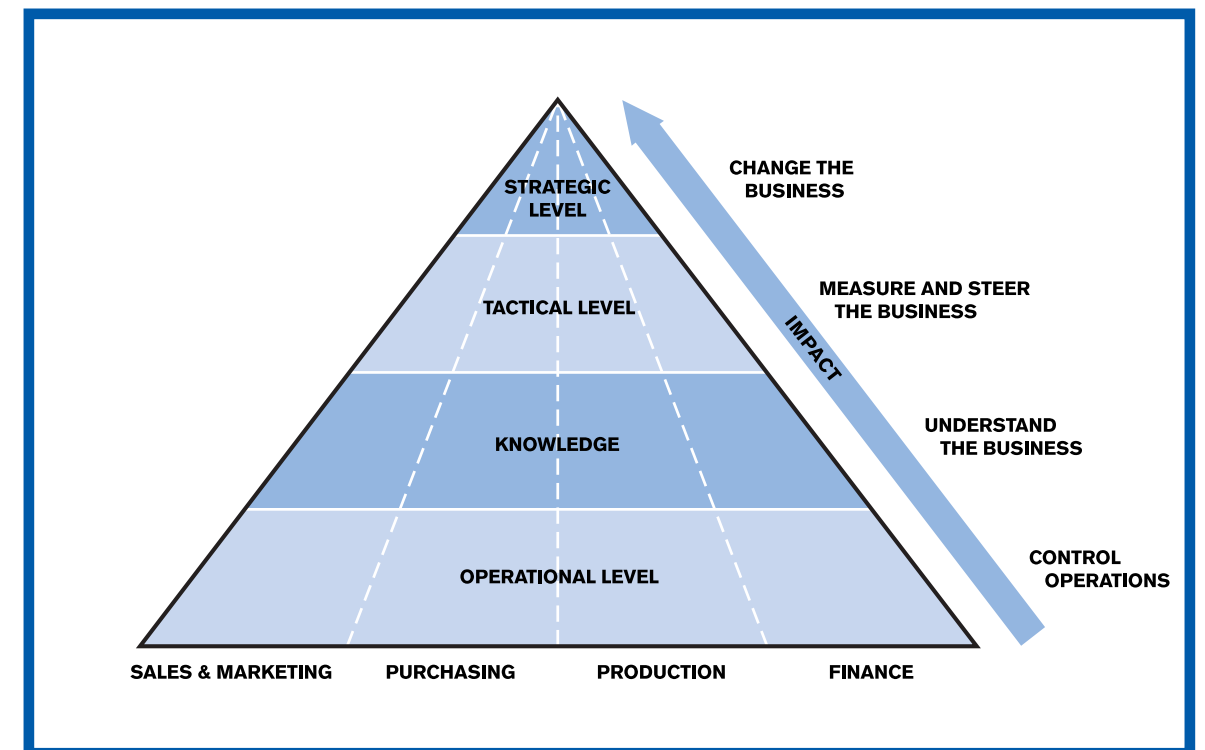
STRATEGIC LEVEL

TACTICAL LEVEL

KNOWLEDGE

OPERATIONAL LEVEL

IMPACT

CHANGE THE BUSINESS

MEASURE AND STEER THE BUSINESS

UNDERSTAND THE BUSINESS

CONTROL OPERATIONS

SALES & MARKETING

PURCHASING

PRODUCTION

FINANCE